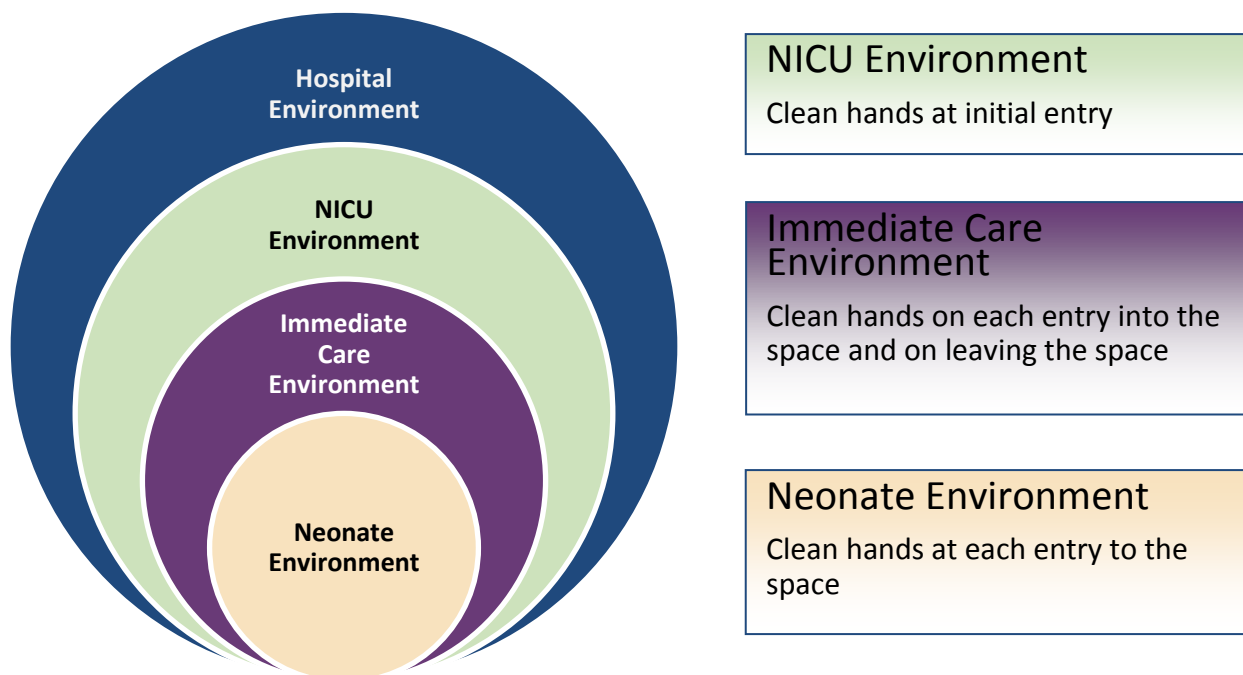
Hospital Environment

NICU Environment

Immediate Care Environment

Neonate Environment

NICU Environment

Clean hands at initial entry

Immediate Care Environment

Clean hands on each entry into the space and on leaving the space

Neonate Environment

Clean hands at each entry to the space